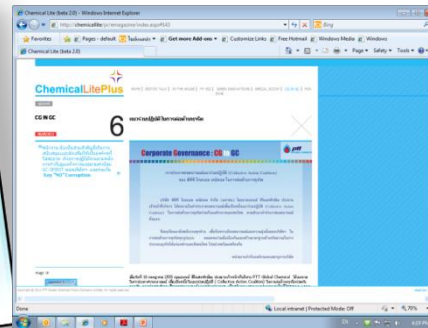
Chemical Lite (beta 2.0) - Windows Internet Explorer

http://chemicallite.../index.aspx?id=43

Bing

Favorites | Pegas - default | Get more Add-ons | Customize Links | Free Hotmail | Windows Media | Windows

Chemical Lite (beta 2.0)

Page | Safety | Tools

ChemicalLitePlus

CG IN GC

6

Corporate Governance : CG in GC

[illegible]

Done | Local intranet | Protected Mode: Off | 75%